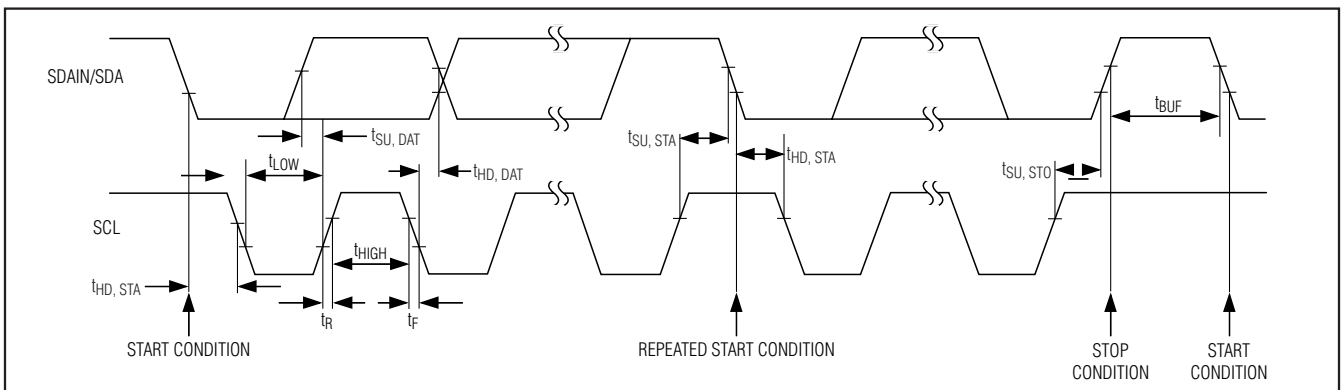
SDAIN/SDA

$t_{SU, DAT}$

$t_{LOW}$

$t_{HD, DAT}$

$t_{SU, STA}$

$t_{HD, STA}$

$t_{BUF}$

$t_{SU, STO}$

SCL

$t_{HIGH}$

$t_{HD, STA}$

$t_R$

$t_F$

START CONDITION

REPEATED START CONDITION

STOP CONDITION

START CONDITION